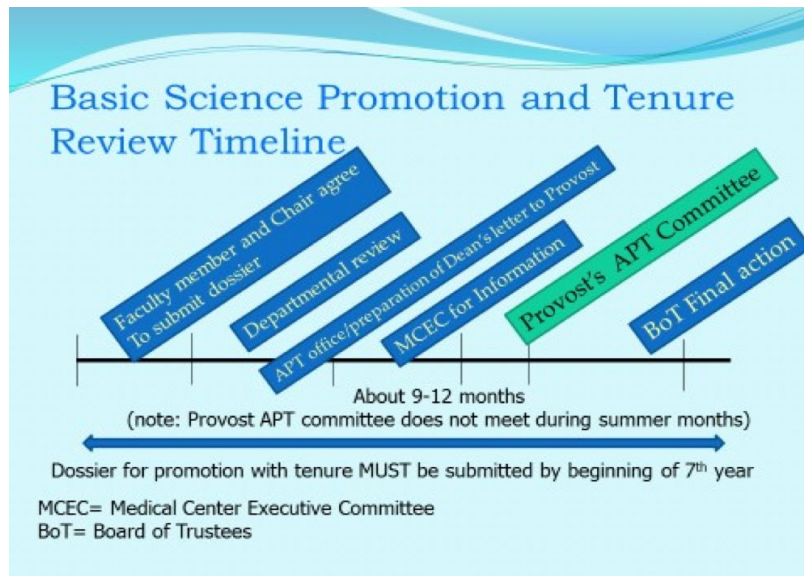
Basic Science Promotion and Tenure Review Timeline

Faculty member and Chair agree To submit dossier

Departmental review

APT office/preparation of Dean's letter to Provost

MCEC for Information

Provost's APT Committee

BoT Final action

About 9-12 months
(note: Provost APT committee does not meet during summer months)

Dossier for promotion with tenure MUST be submitted by beginning of 7$^{th}$ year

MCEC= Medical Center Executive Committee
BoT= Board of Trustees